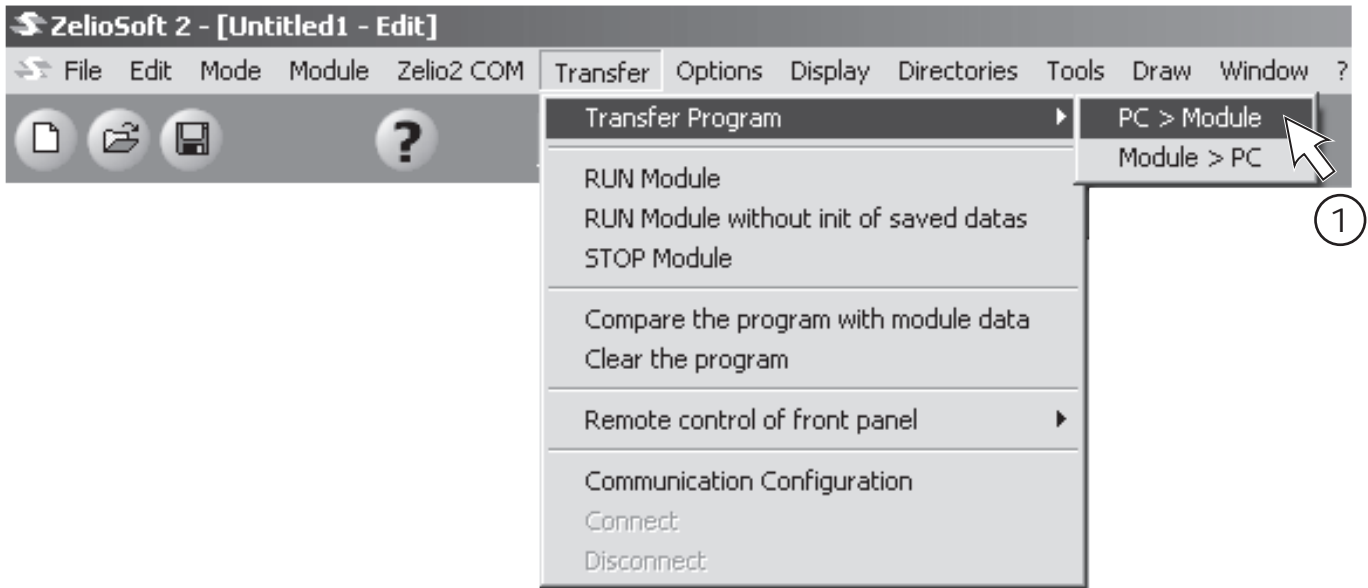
ZelioSoft 2 - [Untitled1 - Edit]

File Edit Mode Module Zelio2 COM Transfer Options Display Directories Tools Draw Window ?

Transfer Program

PC > Module

Module > PC

1

RUN Module
RUN Module without init of saved datas
STOP Module

Compare the program with module data
Clear the program

Remote control of front panel

Communication Configuration
Connect
Disconnect